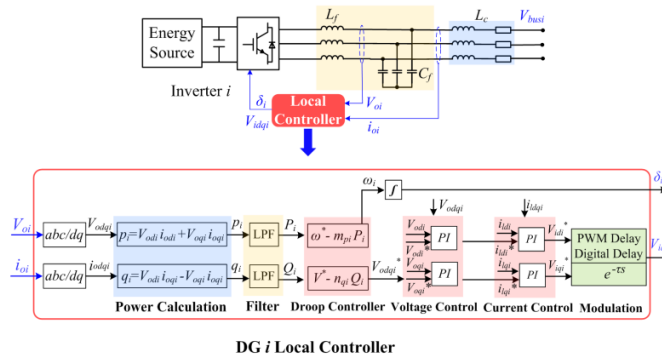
Energy Source

$L_f$

$L_c$

$V_{busi}$

$C_f$

Inverter $i$

$\delta_i$

Local Controller

$V_{oi}$

$V_{idqi}$

$i_{oi}$

$V_{oi}$

abc/dq

$V_{odqi}$

$p_i = V_{odi}\, i_{odi} + V_{oqi}\, i_{oqi}$

$p_i$

LPF

$P_i$

$\omega^* - m_{pi} P_i$

$\omega_i$

$\int$

$\delta_i$

$V_{odqi}$

$i_{ldqi}$

$i_{oi}$

abc/dq

$i_{odqi}$

$q_i = V_{odi}\, i_{oqi} - V_{oqi}\, i_{odi}$

$q_i$

LPF

$Q_i$

$V^* - n_{qi} Q_i$

$V_{odqi}{}^*$

$V_{odi}$

$V_{odi}{}^*$

PI

$V_{oqi}$

$V_{oqi}{}^*$

PI

$i_{ldi}$

$i_{ldi}{}^*$

PI

$V_{idi}{}^*$

$i_{lqi}$

$i_{lqi}{}^*$

PI

$V_{iqi}{}^*$

PWM Delay Digital Delay

$e^{-\tau s}$

$V_{i}$

Power Calculation

Filter

Droop Controller

Voltage Control

Current Control

Modulation

DG $i$ Local Controller